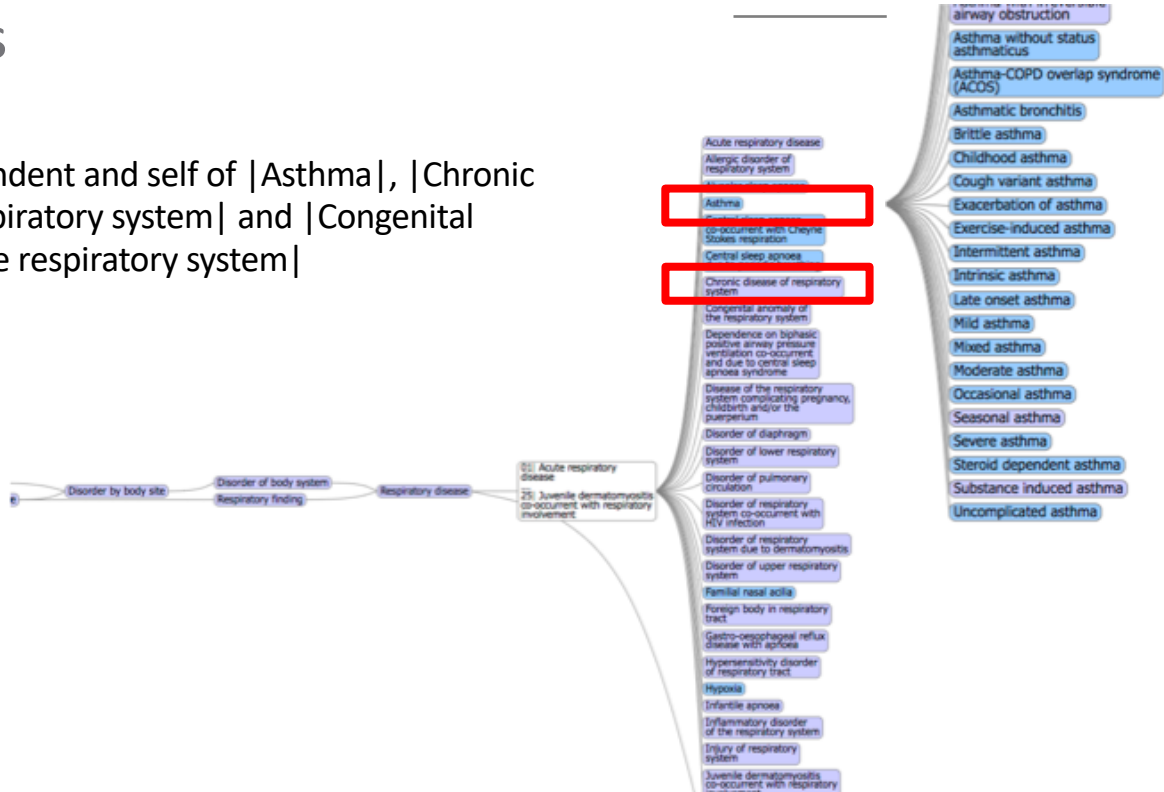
s

ndent and self of |Asthma|, |Chronic piratory system| and |Congenital e respiratory system|

Disorder by body site

Disorder of body system

Respiratory finding

Respiratory disease

01: Acute respiratory disease
...
25: Juvenile dermatomyositis co-occurrent with respiratory involvement

Acute respiratory disease
Allergic disorder of respiratory system
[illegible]
Asthma
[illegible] co-occurrent with Cheyne Stokes respiration
Central sleep apnoea
Chronic disease of respiratory system
Congenital anomaly of the respiratory system
Dependence on biphasic positive airway pressure ventilation co-occurrent and due to central sleep apnoea syndrome
Disease of the respiratory system complicating pregnancy, childbirth and/or the puerperium
Disorder of diaphragm
Disorder of lower respiratory system
Disorder of pulmonary circulation
Disorder of respiratory system co-occurrent with HIV infection
Disorder of respiratory system due to dermatomyositis
Disorder of upper respiratory system
Familial nasal acilia
Foreign body in respiratory tract
Gastro-oesophageal reflux disease with apnoea
Hypersensitivity disorder of respiratory tract
Hypoxia
Infantile apnoea
Inflammatory disorder of the respiratory system
Injury of respiratory system
Juvenile dermatomyositis co-occurrent with respiratory

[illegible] airway obstruction
Asthma without status asthmaticus
Asthma-COPD overlap syndrome (ACOS)
Asthmatic bronchitis
Brittle asthma
Childhood asthma
Cough variant asthma
Exacerbation of asthma
Exercise-induced asthma
Intermittent asthma
Intrinsic asthma
Late onset asthma
Mild asthma
Mixed asthma
Moderate asthma
Occasional asthma
Seasonal asthma
Severe asthma
Steroid dependent asthma
Substance induced asthma
Uncomplicated asthma